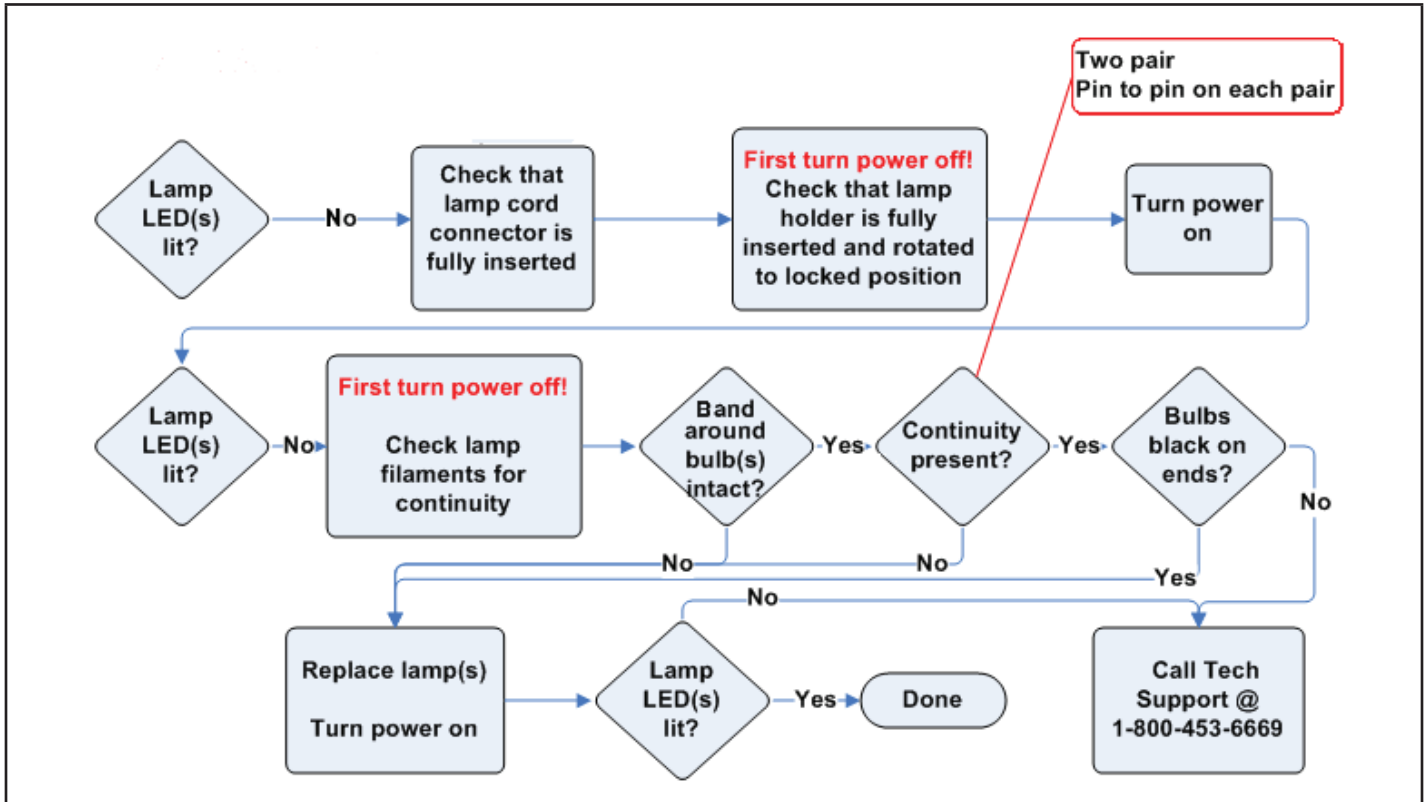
Two pair
Pin to pin on each pair

Lamp LED(s) lit?

No

Check that lamp cord connector is fully inserted

First turn power off!
Check that lamp holder is fully inserted and rotated to locked position

Turn power on

Lamp LED(s) lit?

No

First turn power off!

Check lamp filaments for continuity

Band around bulb(s) intact?

Yes

Continuity present?

Yes

Bulbs black on ends?

No

No

No

Yes

No

Replace lamp(s)

Turn power on

Lamp LED(s) lit?

Yes

Done

Call Tech Support @ 1-800-453-6669